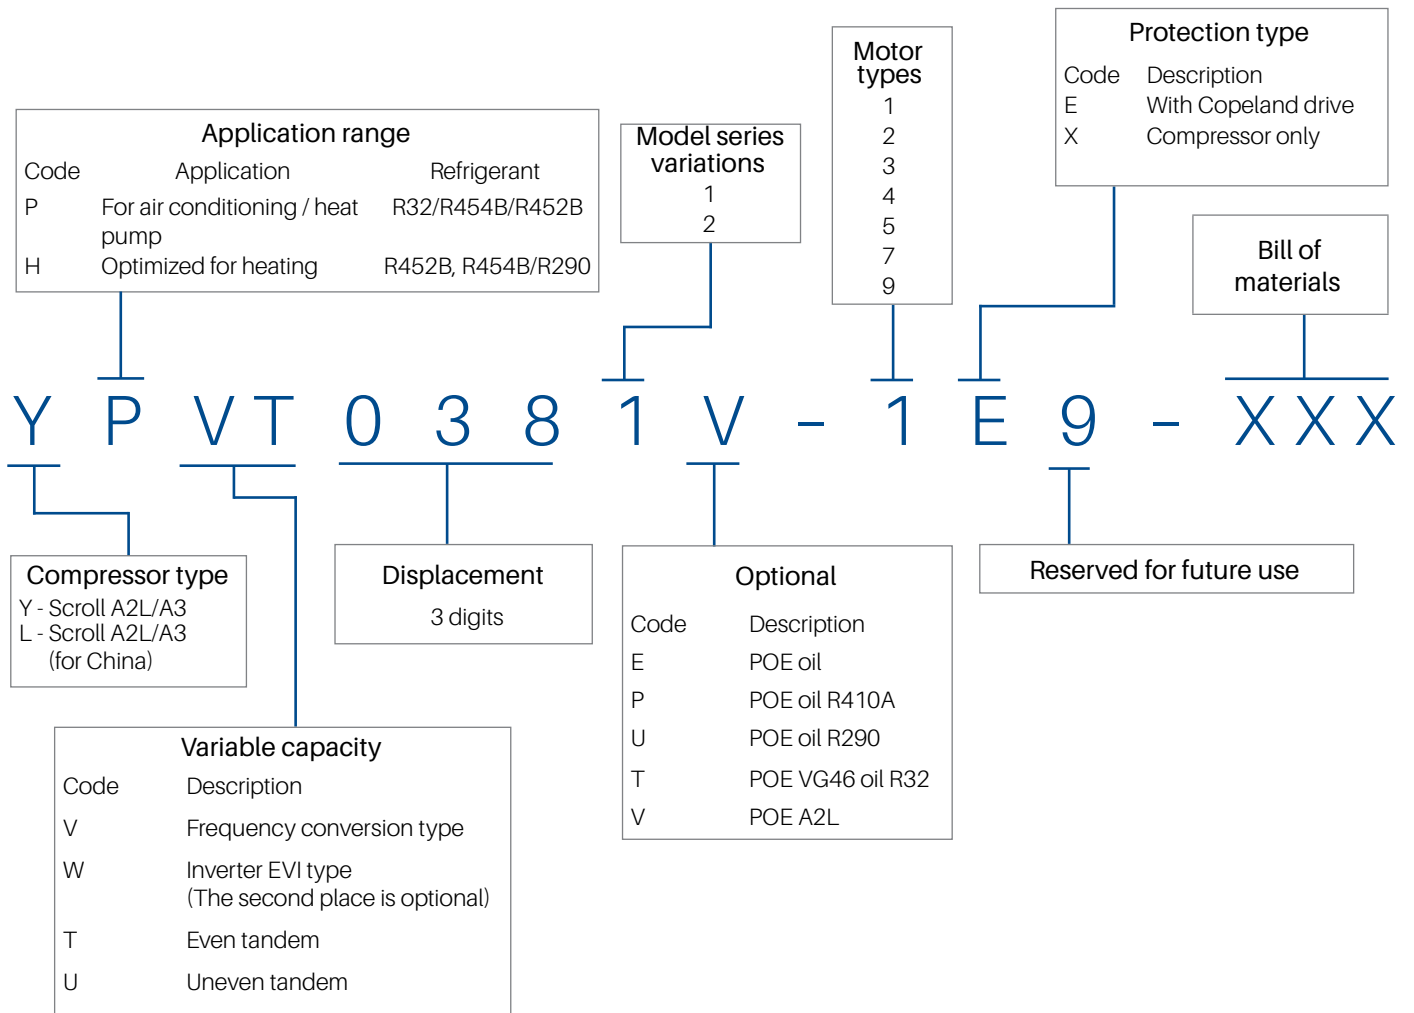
Application range

| Code | Application | Refrigerant |
|---|---|---|
| P | For air conditioning / heat pump | R32/R454B/R452B |
| H | Optimized for heating | R452B, R454B/R290 |

Model series variations
1
2

Motor types
1
2
3
4
5
7
9

Protection type

| Code | Description |
|---|---|
| E | With Copeland drive |
| X | Compressor only |

Bill of materials

Y P VT 0 3 8 1 V - 1 E 9 - XXX

Compressor type
Y - Scroll A2L/A3
L - Scroll A2L/A3 (for China)

Displacement
3 digits

Optional

| Code | Description |
|---|---|
| E | POE oil |
| P | POE oil R410A |
| U | POE oil R290 |
| T | POE VG46 oil R32 |
| V | POE A2L |

Reserved for future use

Variable capacity

| Code | Description |
|---|---|
| V | Frequency conversion type |
| W | Inverter EVI type (The second place is optional) |
| T | Even tandem |
| U | Uneven tandem |